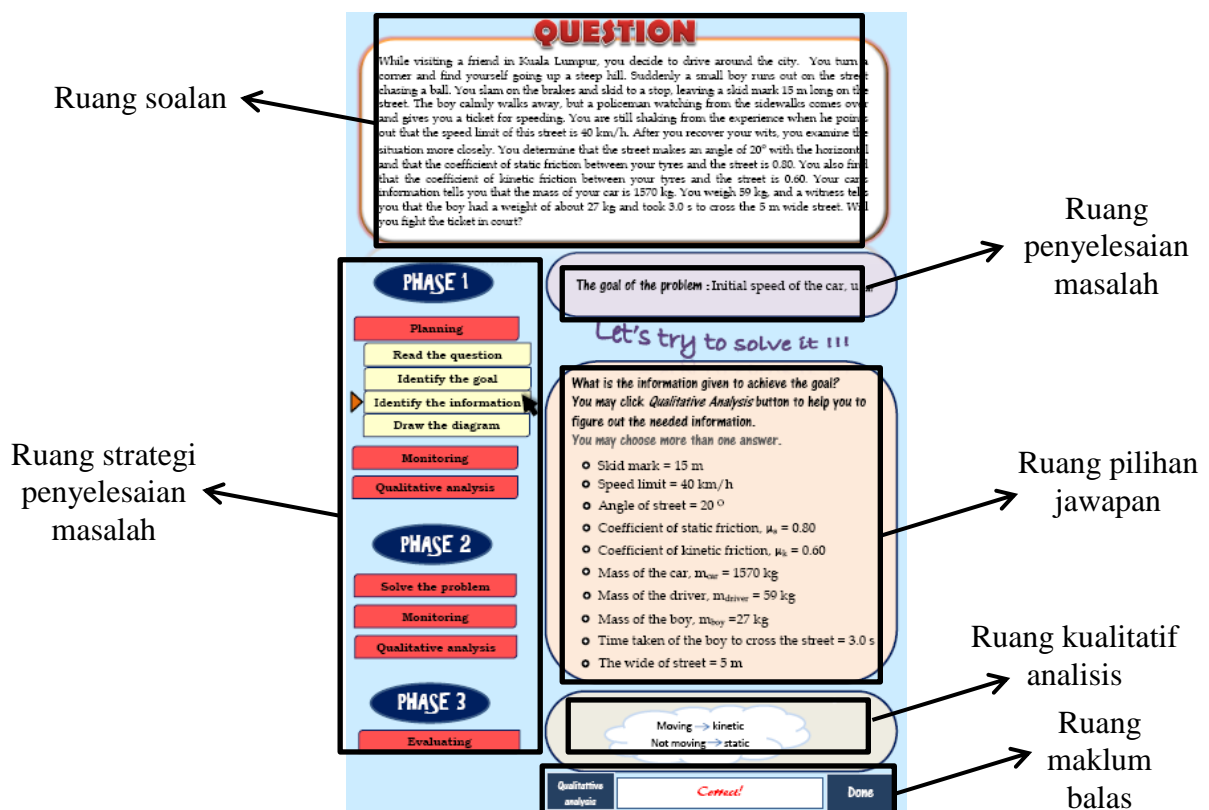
QUESTION

While visiting a friend in Kuala Lumpur, you decide to drive around the city. You turn a corner and find yourself going up a steep hill. Suddenly a small boy runs out on the street chasing a ball. You slam on the brakes and skid to a stop, leaving a skid mark 15 m long on the street. The boy calmly walks away, but a policeman watching from the sidewalks comes over and gives you a ticket for speeding. You are still shaking from the experience when he points out that the speed limit of this street is 40 km/h. After you recover your wits, you examine the situation more closely. You determine that the street makes an angle of 20° with the horizontal and that the coefficient of static friction between your tyres and the street is 0.80. You also find that the coefficient of kinetic friction between your tyres and the street is 0.60. Your car's information tells you that the mass of your car is 1570 kg. You weigh 59 kg, and a witness tells you that the boy had a weight of about 27 kg and took 3.0 s to cross the 5 m wide street. Will you fight the ticket in court?

Ruang soalan

Ruang penyelesaian masalah

PHASE 1
Planning
Read the question
Identify the goal
Identify the information
Draw the diagram
Monitoring
Qualitative analysis

PHASE 2
Solve the problem
Monitoring
Qualitative analysis

PHASE 3
Evaluating

The goal of the problem : Initial speed of the car, u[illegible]

Let's try to solve it !!!

What is the information given to achieve the goal?
You may click Qualitative Analysis button to help you to figure out the needed information.
You may choose more than one answer.

Skid mark = 15 m
Speed limit = 40 km/h
Angle of street = 20 $^{O}$
Coefficient of static friction, $\mu_s$ = 0.80
Coefficient of kinetic friction, $\mu_k$ = 0.60
Mass of the car, $m_{car}$ = 1570 kg
Mass of the driver, $m_{driver}$ = 59 kg
Mass of the boy, $m_{boy}$ =27 kg
Time taken of the boy to cross the street = 3.0 s
The wide of street = 5 m

Ruang strategi penyelesaian masalah

Ruang pilihan jawapan

Ruang kualitatif analisis

Moving → kinetic
Not moving → static

Ruang maklum balas

Qualitative analysis
Correct!
Done